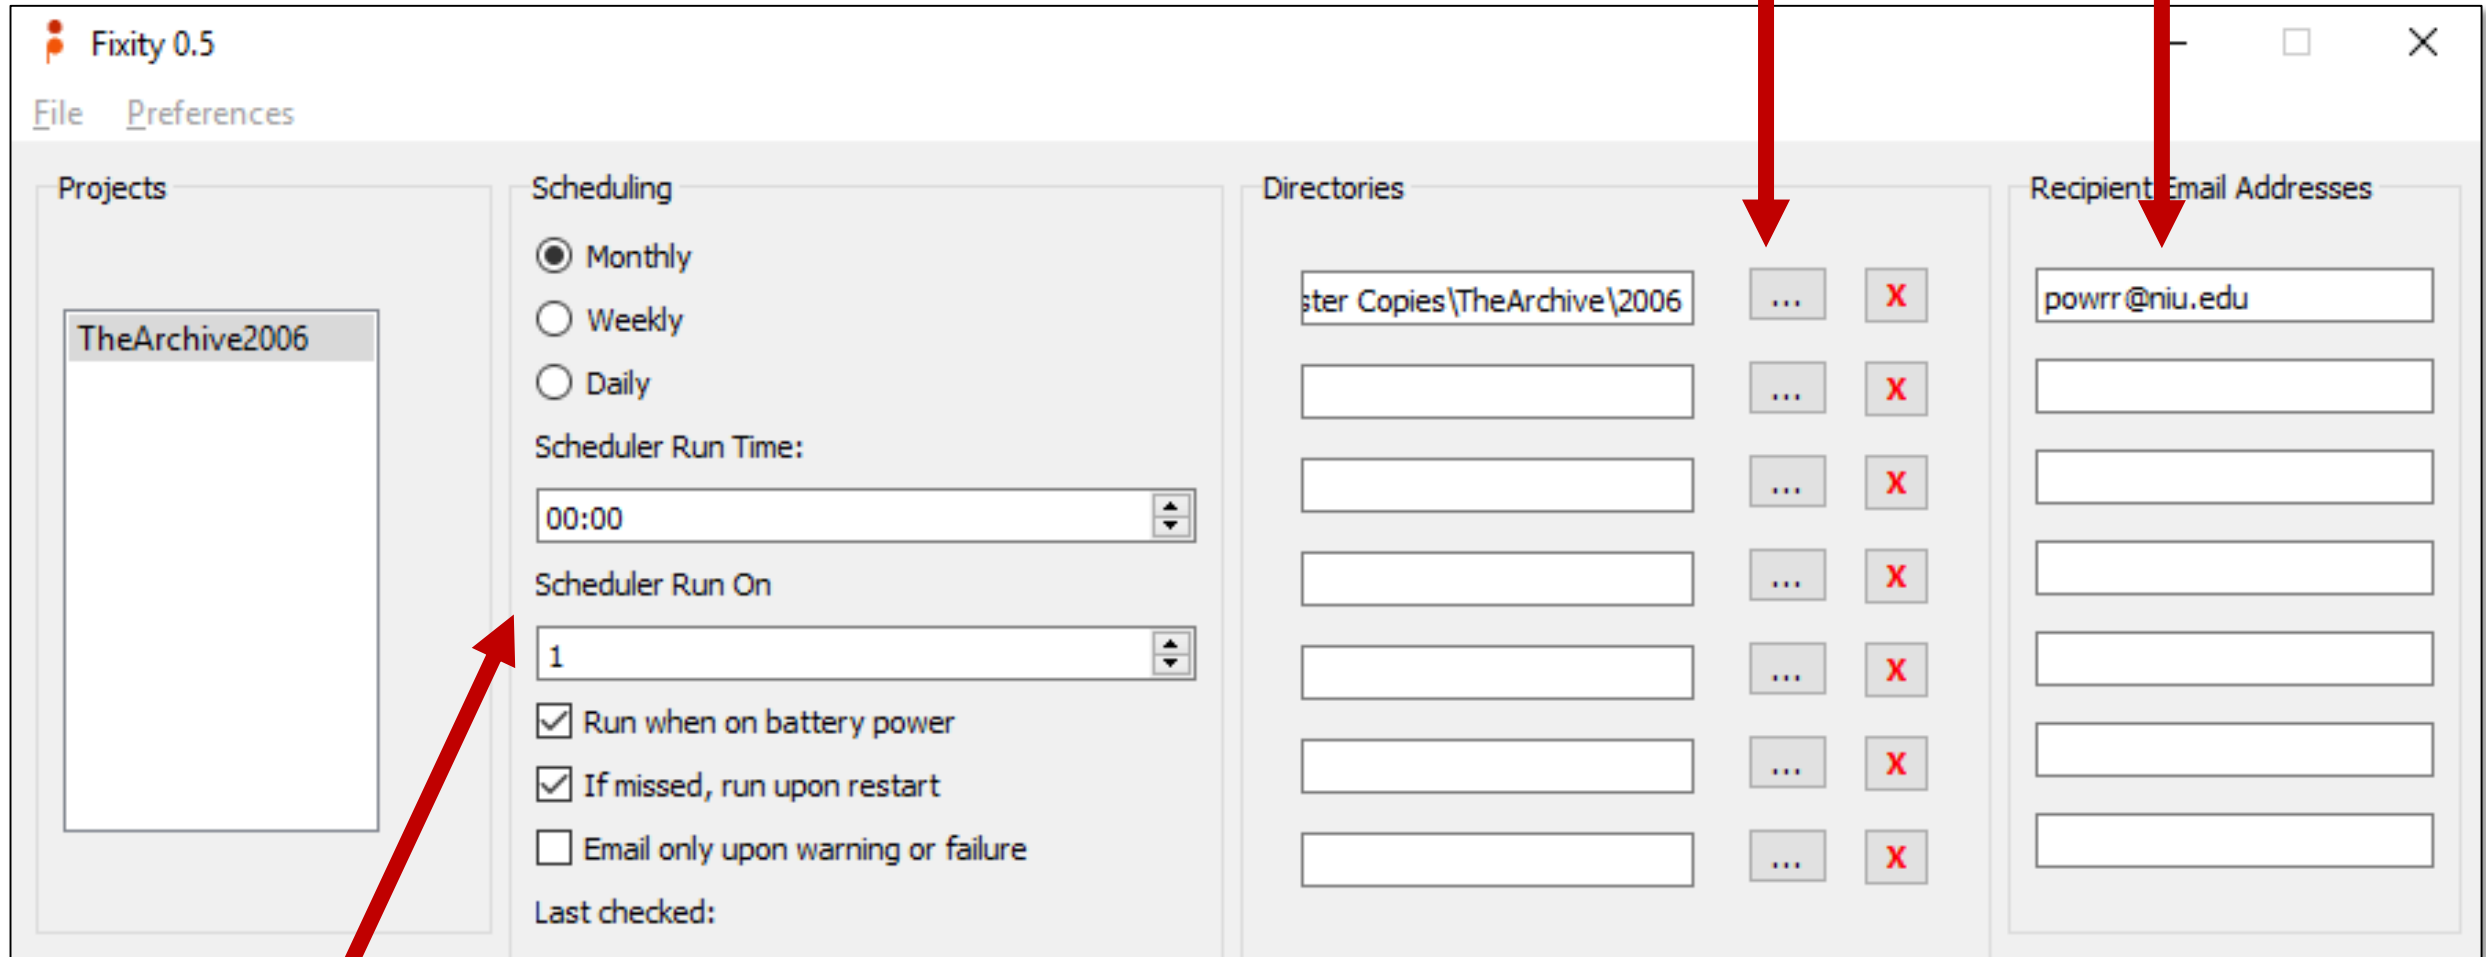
Fixity 0.5

File Preferences

Projects

TheArchive2006

Scheduling

Monthly

Weekly

Daily

Scheduler Run Time:

00:00

Scheduler Run On

1

Run when on battery power

If missed, run upon restart

Email only upon warning or failure

Last checked:

Directories

ster Copies\TheArchive\2006 ... X

... X

... X

... X

... X

... X

... X

Recipient Email Addresses

powrr@niu.edu